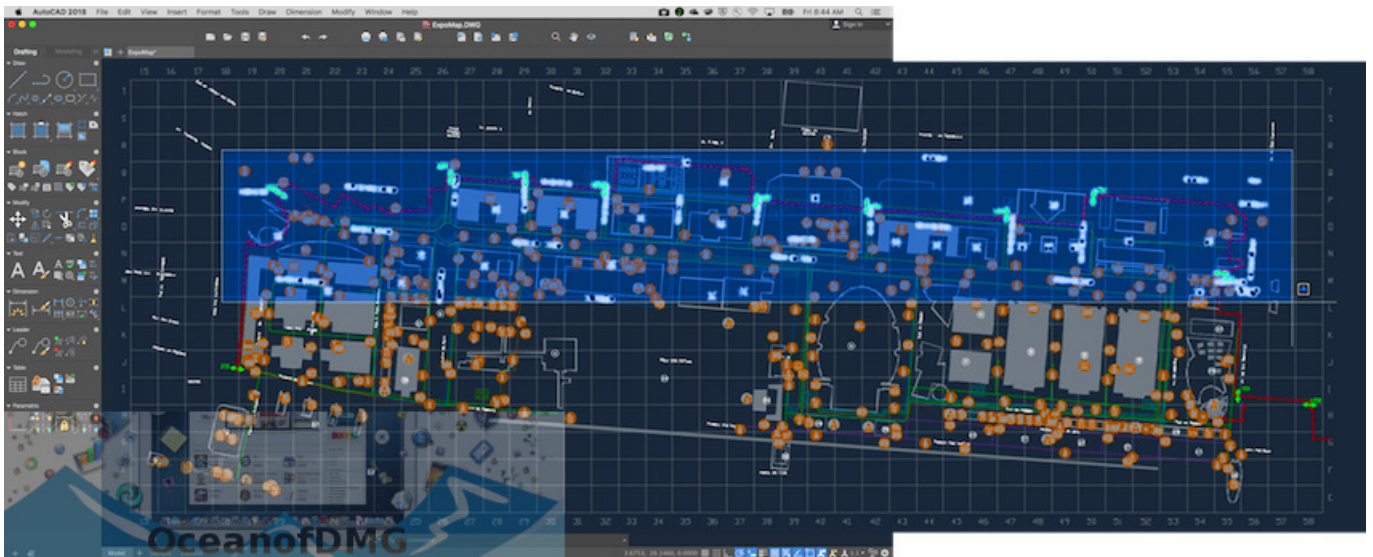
AutoCAD 2018 File Edit View Insert Format Tools Draw Dimension Modify Window Help

Fri 8:44 AM

ExpoMap.DWG

Sign In

Drafting Modeling

ExpoMap*

Draw

Hatch

Block

Modify

Text

Dimension

Leader

Table

Parameters

15 16 17 18 19 20 21 22 23 24 25 26 27 28 29 30 31 32 33 34 35 36 37 38 39 40 41 42 43 44 45 46 47 48 49 50 51 52 53 54 55 56 57 58

T S R Q P O N M L K J I H G F E

OceanofDMG

Model